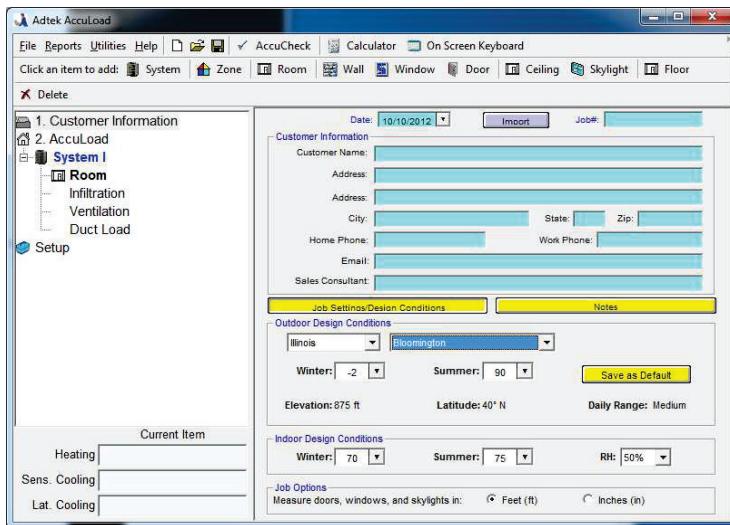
Adtek AccuLoad

File Reports Utilities Help AccuCheck Calculator On Screen Keyboard

Click an item to add: System Zone Room Wall Window Door Ceiling Skylight Floor

Delete

1. Customer Information
2. AccuLoad
System I
Room
Infiltration
Ventilation
Duct Load
Setup

Current Item
Heating
Sens. Cooling
Lat. Cooling

Date: 10/10/2012 Import Job#:

Customer Information
Customer Name:
Address:
Address:
City: State: Zip:
Home Phone: Work Phone:
Email:
Sales Consultant:

Job Settings/Design Conditions
Notes

Outdoor Design Conditions
Illinois Bloomington
Winter: -2 Summer: 90 Save as Default
Elevation: 875 ft Latitude: 40° N Daily Range: Medium

Indoor Design Conditions
Winter: 70 Summer: 75 RH: 50%

Job Options
Measure doors, windows, and skylights in: Feet (ft) Inches (in)